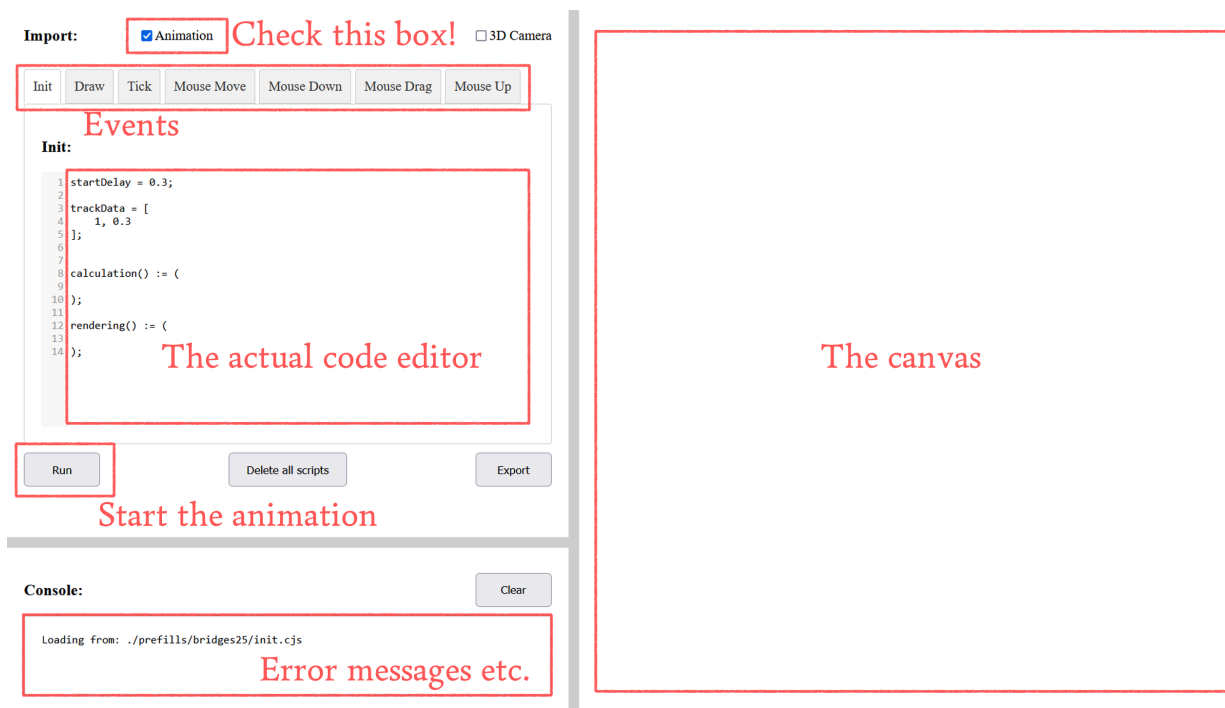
Import: Animation Check this box! 3D Camera

Init Draw Tick Mouse Move Mouse Down Mouse Drag Mouse Up

Events

Init:

1 startDelay = 0.3;
2
3 trackData = [
4     1, 0.3
5 ];
6
7
8 calculation() := (
9
10 );
11
12 rendering() := (
13
14 );

The actual code editor

Run Delete all scripts Export

Start the animation

Console: Clear

Loading from: ./prefills/bridges25/init.cjs

Error messages etc.

The canvas